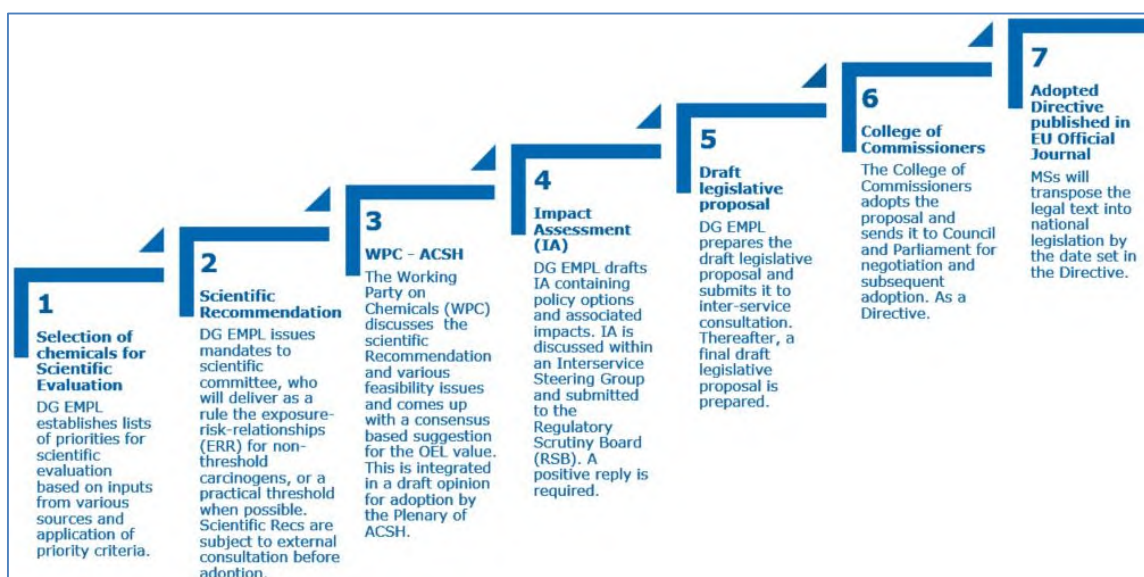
1

Selection of chemicals for Scientific Evaluation

DG EMPL establishes lists of priorities for scientific evaluation based on inputs from various sources and application of priority criteria.

2

Scientific Recommendation

DG EMPL issues mandates to scientific committee, who will deliver as a rule the exposure-risk-relationships (ERR) for non-threshold carcinogens, or a practical threshold when possible. Scientific Recs are subject to external consultation before adoption.

3

WPC - ACSH

The Working Party on Chemicals (WPC) discusses the scientific Recommendation and various feasibility issues and comes up with a consensus based suggestion for the OEL value. This is integrated in a draft opinion for adoption by the Plenary of ACSH.

4

Impact Assessment (IA)

DG EMPL drafts IA containing policy options and associated impacts. IA is discussed within an Interservice Steering Group and submitted to the Regulatory Scrutiny Board (RSB). A positive reply is required.

5

Draft legislative proposal

DG EMPL prepares the draft legislative proposal and submits it to inter-service consultation. Thereafter, a final draft legislative proposal is prepared.

6

College of Commissioners

The College of Commissioners adopts the proposal and sends it to Council and Parliament for negotiation and subsequent adoption. As a Directive.

7

Adopted Directive published in EU Official Journal

MSs will transpose the legal text into national legislation by the date set in the Directive.